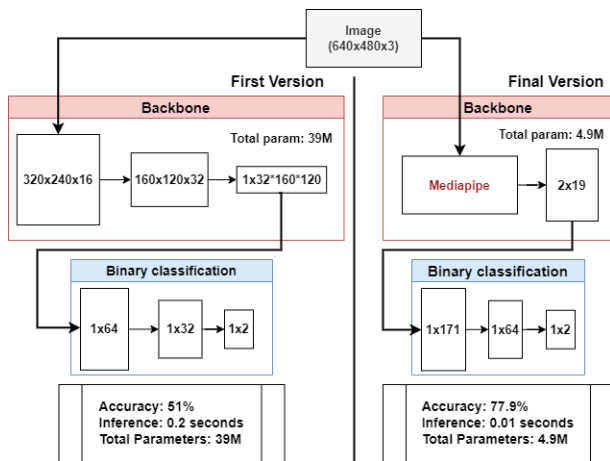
Image
(640x480x3)

First Version

Backbone

Total param: 39M

320x240x16

160x120x32

1x32*160*120

Binary classification

1x64

1x32

1x2

Accuracy: 51%
Inference: 0.2 seconds
Total Parameters: 39M

Final Version

Backbone

Total param: 4.9M

Mediapipe

2x19

Binary classification

1x171

1x64

1x2

Accuracy: 77.9%
Inference: 0.01 seconds
Total Parameters: 4.9M